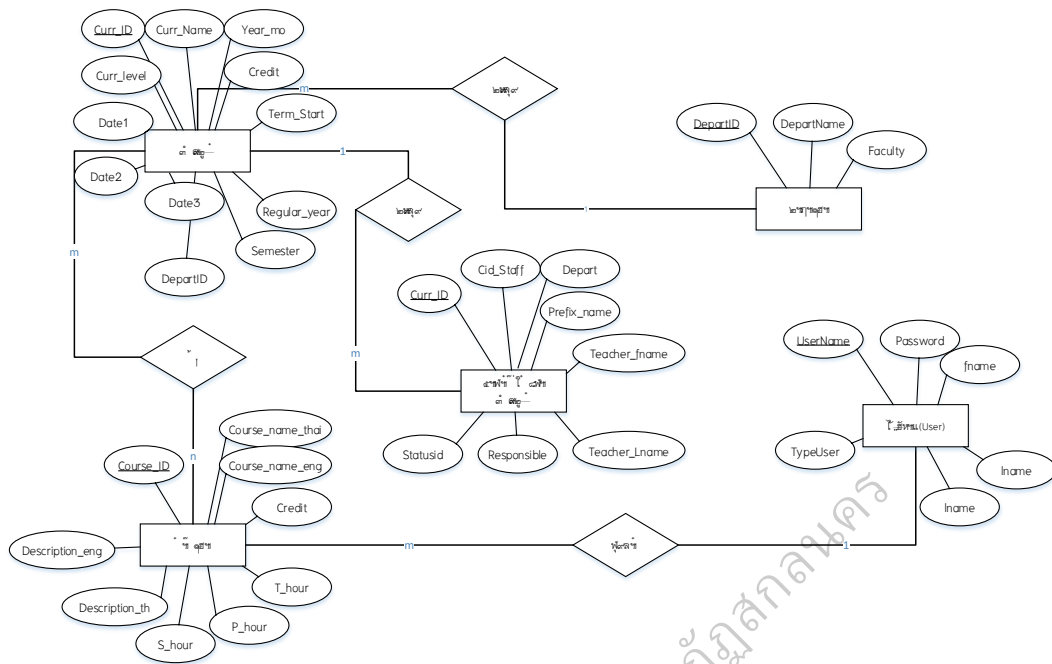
Curr_ID
Curr_Name
Year_mo
Curr_level
Credit
Term_Start
Date1
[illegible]
Date2
Date3
Regular_year
Semester
DepartID
m
m
1
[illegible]
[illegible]
DepartID
DepartName
Faculty
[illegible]
Cid_Staff
Depart
Curr_ID
Prefix_name
Teacher_fname
m
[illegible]
Statusid
Responsible
Teacher_Lname
UserName
Password
fname
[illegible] (User)
TypeUser
lname
lname
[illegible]
n
Course_name_thai
Course_ID
Course_name_eng
Credit
Description_eng
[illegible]
m
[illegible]
1
T_hour
Description_th
P_hour
S_hour